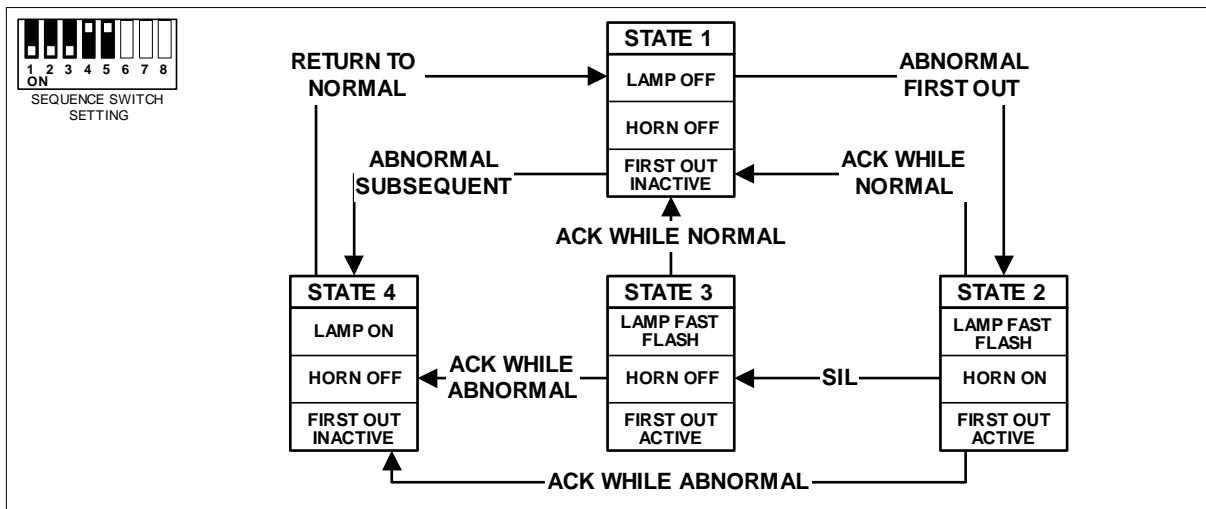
1 2 3 4 5 6 7 8
ON
SEQUENCE SWITCH SETTING

RETURN TO NORMAL

STATE 1
LAMP OFF
HORN OFF
FIRST OUT INACTIVE

ABNORMAL FIRST OUT

ABNORMAL SUBSEQUENT

ACK WHILE NORMAL

ACK WHILE NORMAL

STATE 4
LAMP ON
HORN OFF
FIRST OUT INACTIVE

ACK WHILE ABNORMAL

STATE 3
LAMP FAST FLASH
HORN OFF
FIRST OUT ACTIVE

SIL

STATE 2
LAMP FAST FLASH
HORN ON
FIRST OUT ACTIVE

ACK WHILE ABNORMAL